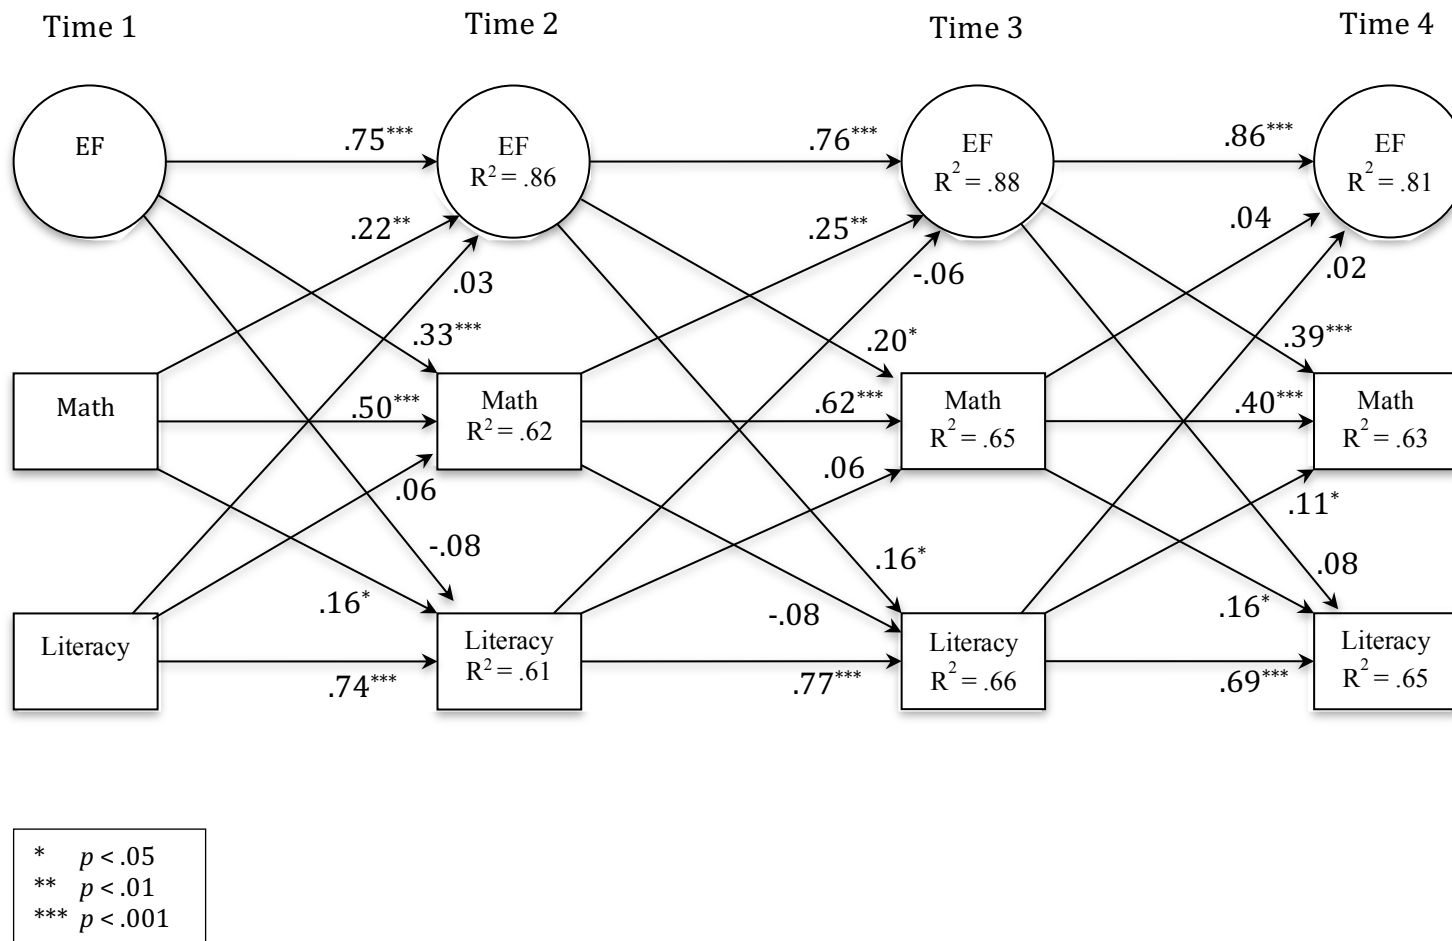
Time 1

Time 2

Time 3

Time 4

EF

.75***

EF $R^2 = .86$

.76***

EF $R^2 = .88$

.86***

EF $R^2 = .81$

.22**

.25**

.04

.03

-.06

.02

.33***

.20*

.39***

Math

.50***

Math $R^2 = .62$

.62***

Math $R^2 = .65$

.40***

Math $R^2 = .63$

.06

.06

.11*

-.08

.16*

.08

.16*

-.08

.16*

Literacy

Literacy $R^2 = .61$

Literacy $R^2 = .66$

Literacy $R^2 = .65$

.74***

.77***

.69***

* $p < .05$
** $p < .01$
*** $p < .001$